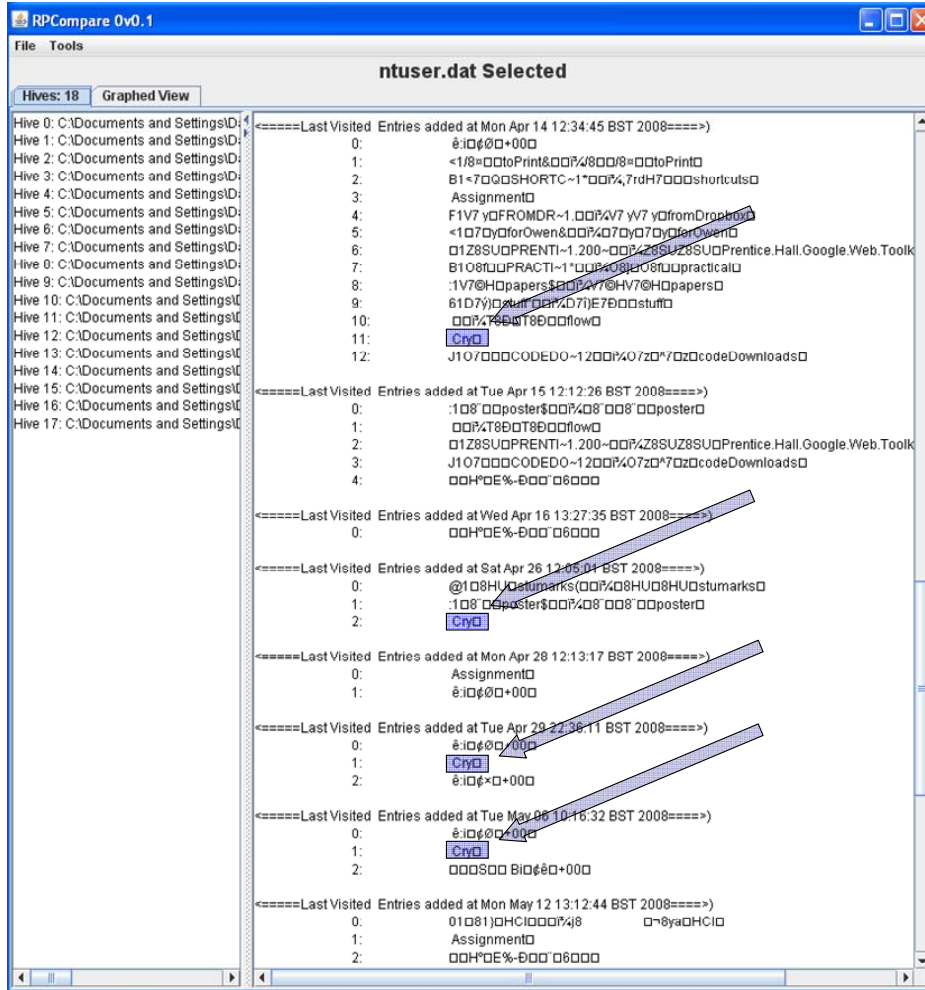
RPCompare 0v0.1

File Tools

ntuser.dat Selected

Hives: 18 | Graphed View

Hive 0: C:\Documents and Settings\D
Hive 1: C:\Documents and Settings\D
Hive 2: C:\Documents and Settings\D
Hive 3: C:\Documents and Settings\D
Hive 4: C:\Documents and Settings\D
Hive 5: C:\Documents and Settings\D
Hive 6: C:\Documents and Settings\D
Hive 7: C:\Documents and Settings\D
Hive 8: C:\Documents and Settings\D
Hive 9: C:\Documents and Settings\D
Hive 10: C:\Documents and Settings\
Hive 11: C:\Documents and Settings\
Hive 12: C:\Documents and Settings\
Hive 13: C:\Documents and Settings\
Hive 14: C:\Documents and Settings\
Hive 15: C:\Documents and Settings\
Hive 16: C:\Documents and Settings\
Hive 17: C:\Documents and Settings\

<=====Last Visited Entries added at Mon Apr 14 12:34:45 BST 2008====>)
0: ê:i□¢Ø□+00□
1: <1/8¤□□toPrint&□□i¾/8□□/8¤□□toPrint□
2: B1<7□Q□SHORTC~1*□□i¾,7rdH7□□□shortcuts□
3: Assignment□
4: F1V7 y□FROMDR~1.□□i¾V7 yV7 y□fromDropbox□
5: <1□7□y□forOwen&□□i¾□7□y□7□y□forOwen□
6: □1Z8SU□PRENTI~1.200~□□i¾Z8SUZ8SU□Prentice.Hall.Google.Web.Toolk
7: B1O8f□□PRACTI~1*□□i¾O8f□O8f□□practical□
8: :1V7©H□papers$□□i¾V7©HV7©H□papers□
9: 61D7ý)□stuff□□i¾D7ý)E7Ð□□stuff□
10: □□i¾T8Ð□T8Ð□□flow□
11: Cry□
12: J1O7□□□CODEDO~12□□i¾O7z□^7□z□codeDownloads□

<=====Last Visited Entries added at Tue Apr 15 12:12:26 BST 2008====>)
0: :1□8¨□□poster$□□i¾□8¨□□8¨□□poster□
1: □□i¾T8Ð□T8Ð□□flow□
2: □1Z8SU□PRENTI~1.200~□□i¾Z8SUZ8SU□Prentice.Hall.Google.Web.Toolk
3: J1O7□□□CODEDO~12□□i¾O7z□^7□z□codeDownloads□
4: □□H°□E%-Ð□□¨□6□□□

<=====Last Visited Entries added at Wed Apr 16 13:27:35 BST 2008====>)
0: □□H°□E%-Ð□□¨□6□□□

<=====Last Visited Entries added at Sat Apr 26 12:05:01 BST 2008====>)
0: @1□8HU□stumarks(□□i¾□8HU□8HU□stumarks□
1: :1□8¨□□poster$□□i¾□8¨□□8¨□□poster□
2: Cry□

<=====Last Visited Entries added at Mon Apr 28 12:13:17 BST 2008====>)
0: Assignment□
1: ê:i□¢Ø□+00□

<=====Last Visited Entries added at Tue Apr 29 22:36:11 BST 2008====>)
0: ê:i□¢Ø□+00□
1: Cry□
2: ê:i□¢×□+00□

<=====Last Visited Entries added at Tue May 06 10:16:32 BST 2008====>)
0: ê:i□¢Ø□+00□
1: Cry□
2: □□□S□□ Bi□¢ê□+00□

<=====Last Visited Entries added at Mon May 12 13:12:44 BST 2008====>)
0: 01□81)□HCl□□□i¾j8 □¬8ya□HCl□
1: Assignment□
2: □□H°□E%-Ð□□¨□6□□□